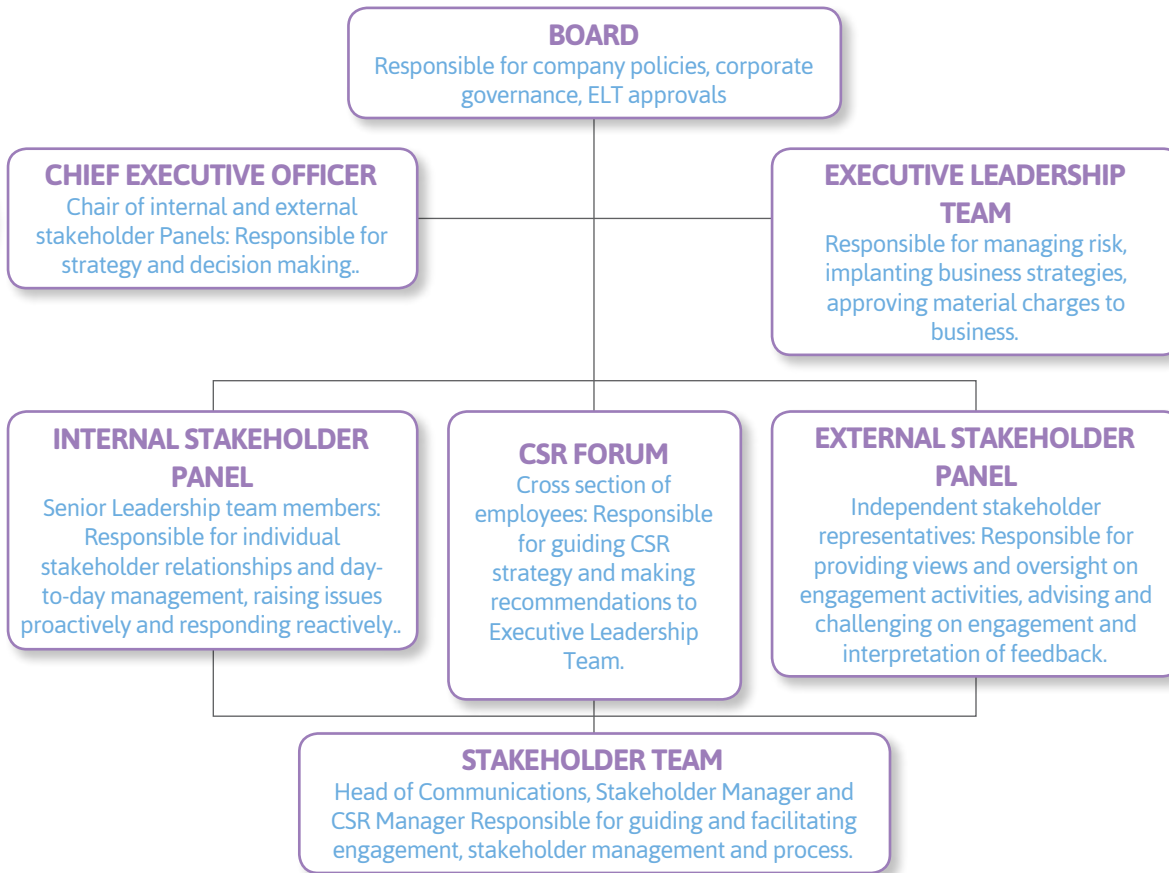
BOARD
Responsible for company policies, corporate governance, ELT approvals

CHIEF EXECUTIVE OFFICER
Chair of internal and external stakeholder Panels: Responsible for strategy and decision making..

EXECUTIVE LEADERSHIP TEAM
Responsible for managing risk, implanting business strategies, approving material charges to business.

INTERNAL STAKEHOLDER PANEL
Senior Leadership team members: Responsible for individual stakeholder relationships and day-to-day management, raising issues proactively and responding reactively..

CSR FORUM
Cross section of employees: Responsible for guiding CSR strategy and making recommendations to Executive Leadership Team.

EXTERNAL STAKEHOLDER PANEL
Independent stakeholder representatives: Responsible for providing views and oversight on engagement activities, advising and challenging on engagement and interpretation of feedback.

STAKEHOLDER TEAM
Head of Communications, Stakeholder Manager and CSR Manager Responsible for guiding and facilitating engagement, stakeholder management and process.